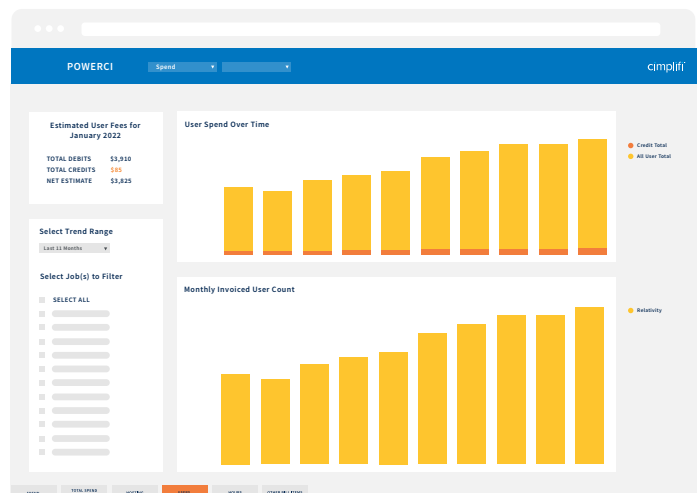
POWERCI

Spend

cimplifi

Estimated User Fees for January 2022

TOTAL DEBITS $3,910
TOTAL CREDITS $85
NET ESTIMATE $3,825

Select Trend Range

Last 11 Months

Select Job(s) to Filter

SELECT ALL

User Spend Over Time

Credit Total
All User Total

Monthly Invoiced User Count

Relativity

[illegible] TOTAL SPEND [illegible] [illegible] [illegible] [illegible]